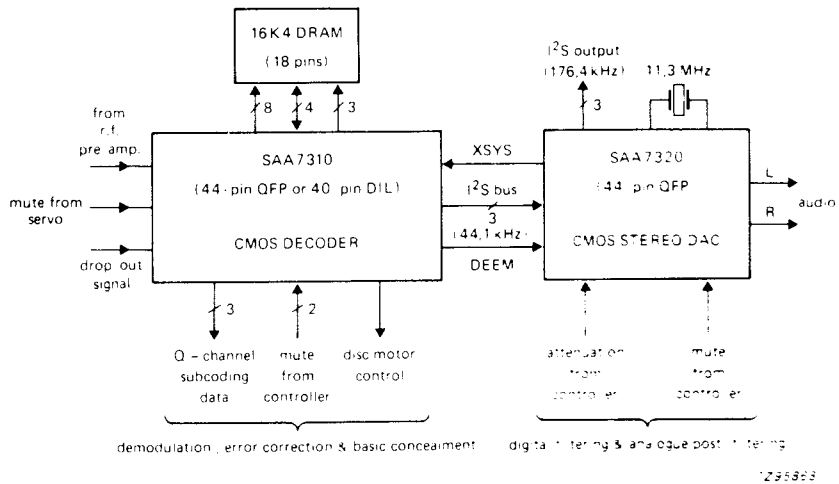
16K4 DRAM
(18 pins)

8
4
3

$I^2S$ output
(176,4 kHz)
3
11,3 MHz

from r.f. pre amp.

mute from servo

drop out signal

SAA7310
(44-pin QFP or 40 pin DIL)
CMOS DECODER

XSYS
$I^2S$ bus
3
(44,1 kHz)
DEEM

SAA7320
(44 pin QFP
CMOS STEREO DAC

L
R
audio

3
2

Q - channel subcoding data

mute from controller

disc motor control

attenuation from controller

mute from controller

demodulation, error correction & basic concealment

digital filtering & analogue post filtering

7Z95863